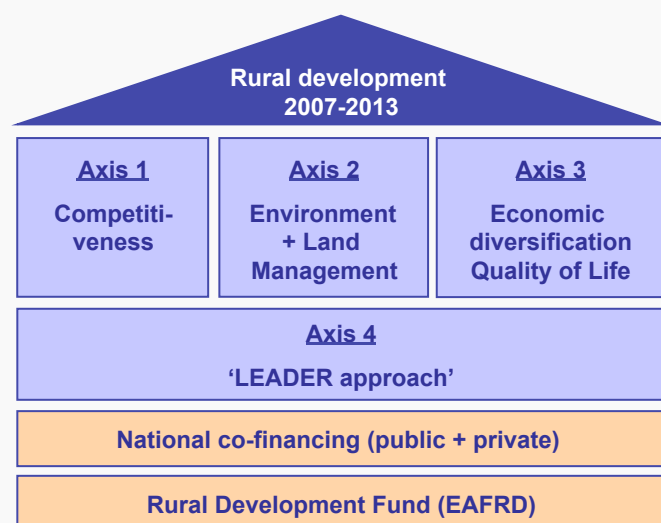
Rural development
2007-2013

Axis 1
Competitiveness

Axis 2
Environment + Land Management

Axis 3
Economic diversification
Quality of Life

Axis 4
'LEADER approach'

National co-financing (public + private)

Rural Development Fund (EAFRD)